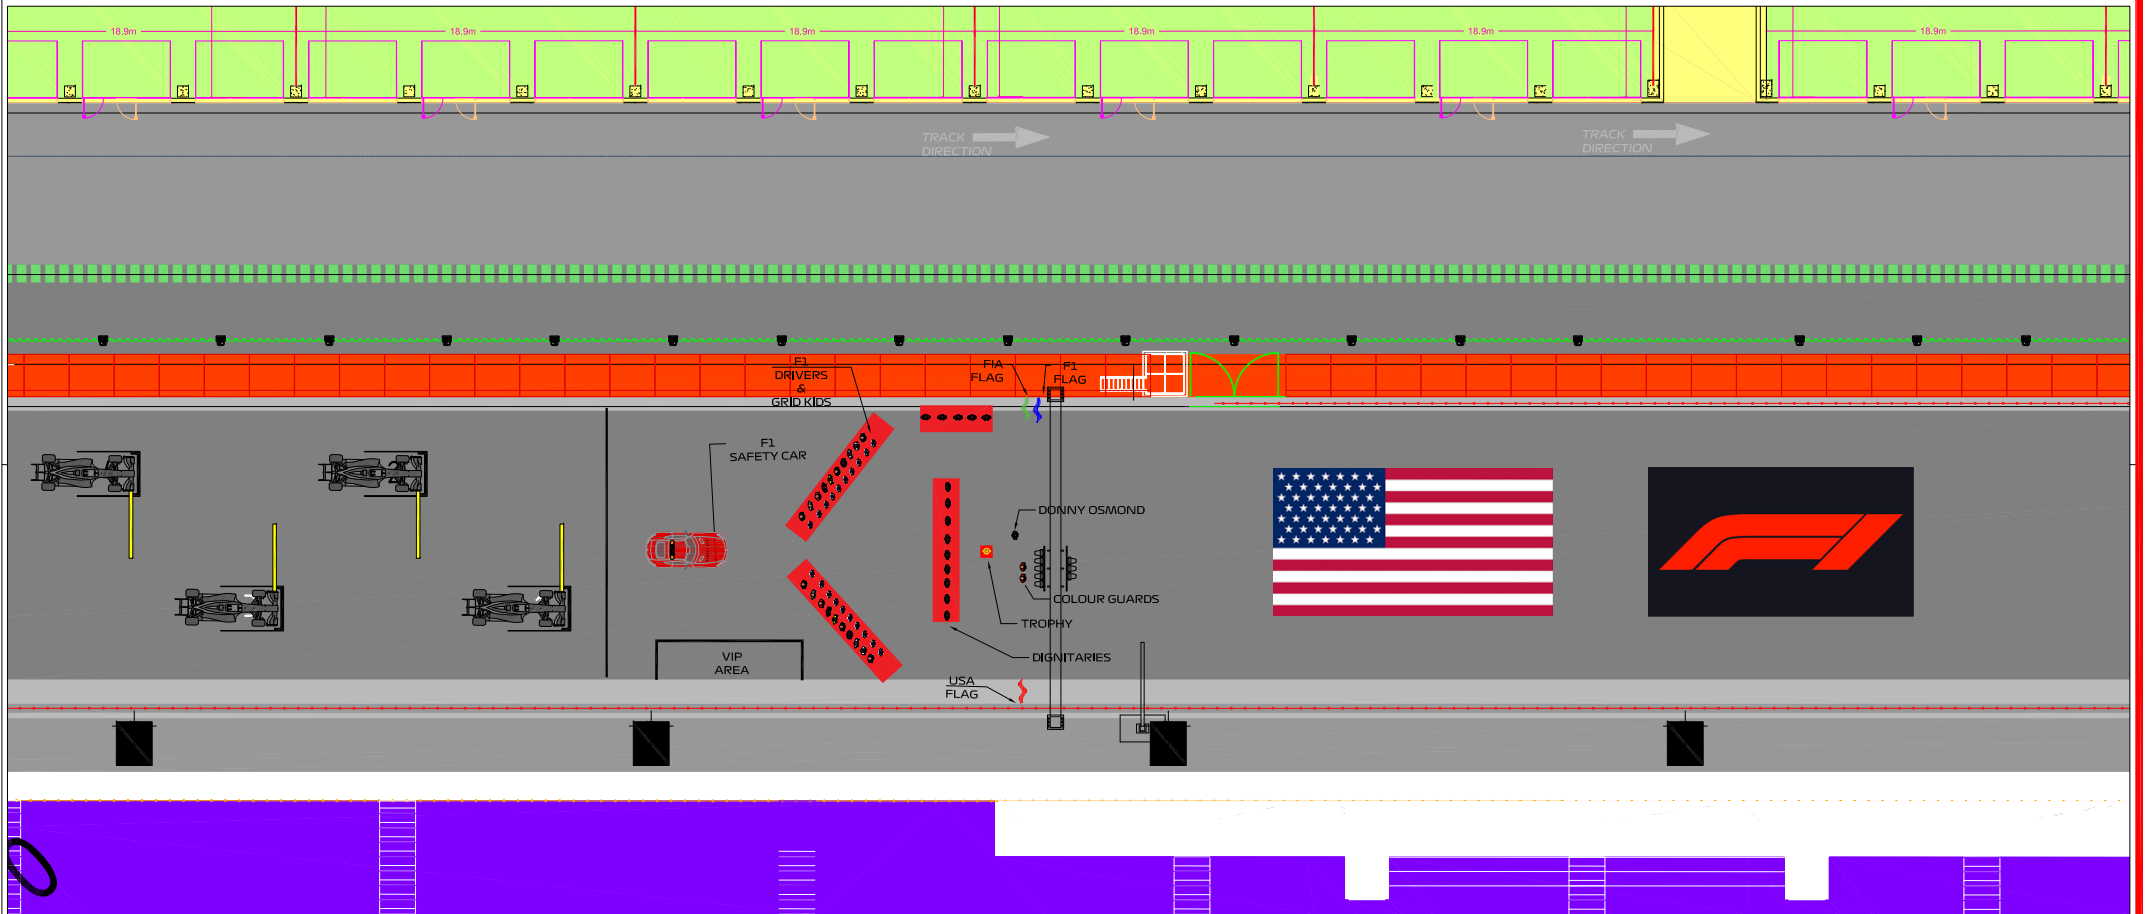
18.9m

18.9m

18.9m

18.9m

18.9m

18.9m

TRACK DIRECTION

TRACK DIRECTION

F1 DRIVERS & GRID KIDS

FIA FLAG

F1 FLAG

F1 SAFETY CAR

DONNY OSMOND

COLOUR GUARDS

TROPHY

DIGNITARIES

VIP AREA

USA FLAG